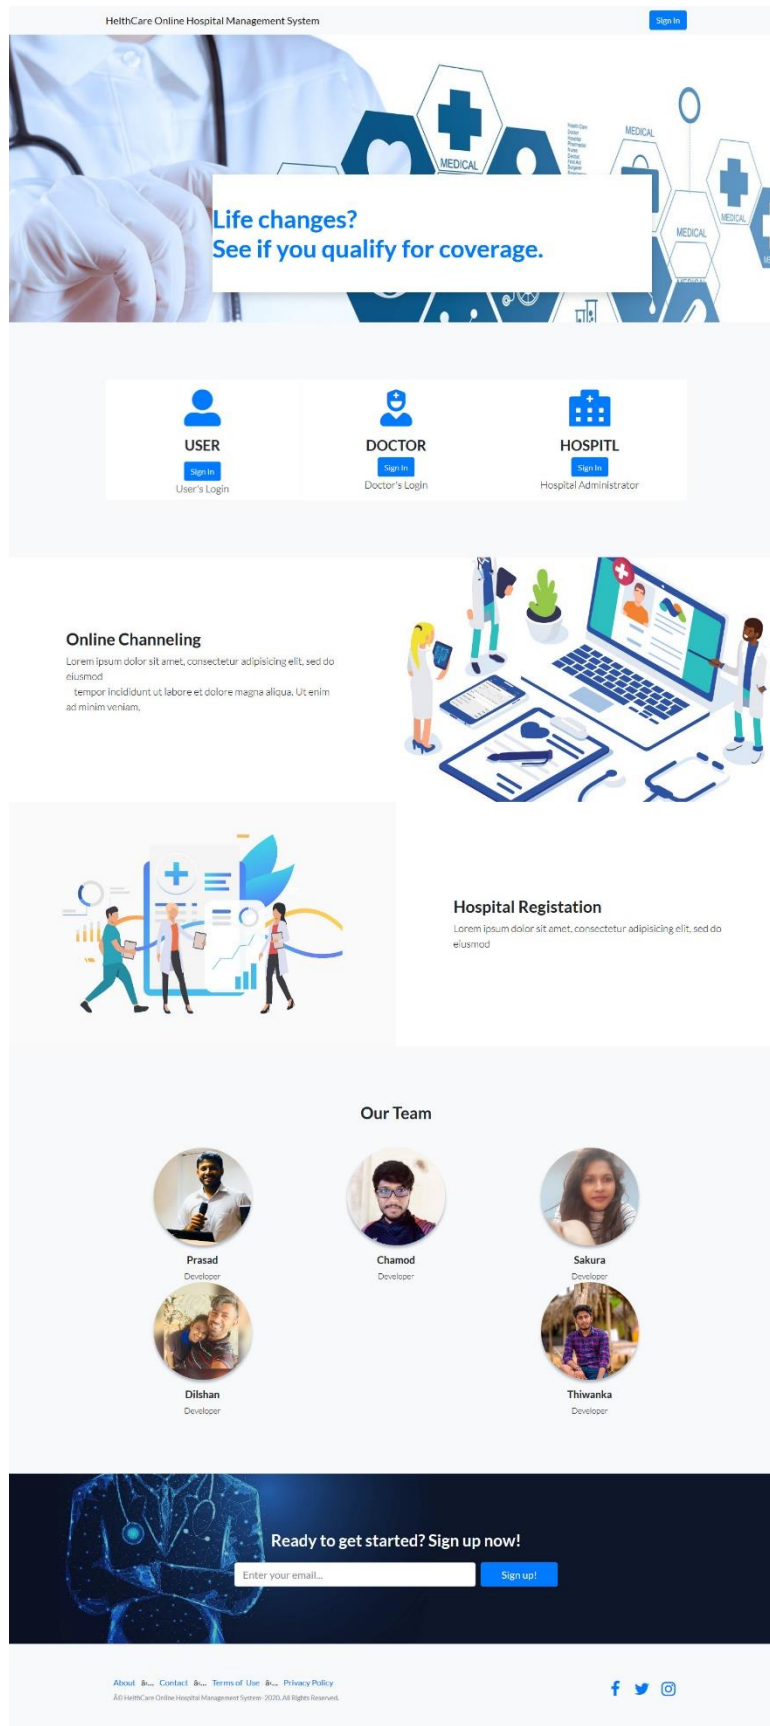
HelthCare Online Hospital Management System

Sign In

MEDICAL

MEDICAL

MEDICAL

MEDICAL

Life changes?
See if you qualify for coverage.

USER
Sign In
User's Login

DOCTOR
Sign In
Doctor's Login

HOSPITL
Sign In
Hospital Administrator

Online Channeling

Lorem ipsum dolor sit amet, consectetur adipisicing elit, sed do eiusmod tempor incididunt ut labore et dolore magna aliqua. Ut enim ad minim veniam,

Hospital Registation

Lorem ipsum dolor sit amet, consectetur adipisicing elit, sed do eiusmod

Our Team

Prasad
Developer

Chamod
Developer

Sakura
Developer

Dilshan
Developer

Thiwanka
Developer

Ready to get started? Sign up now!

Enter your email...

Sign up!

About â... Contact â... Terms of Use â... Privacy Policy

Â© HelthCare Online Hospital Management System- 2020. All Rights Reserved.